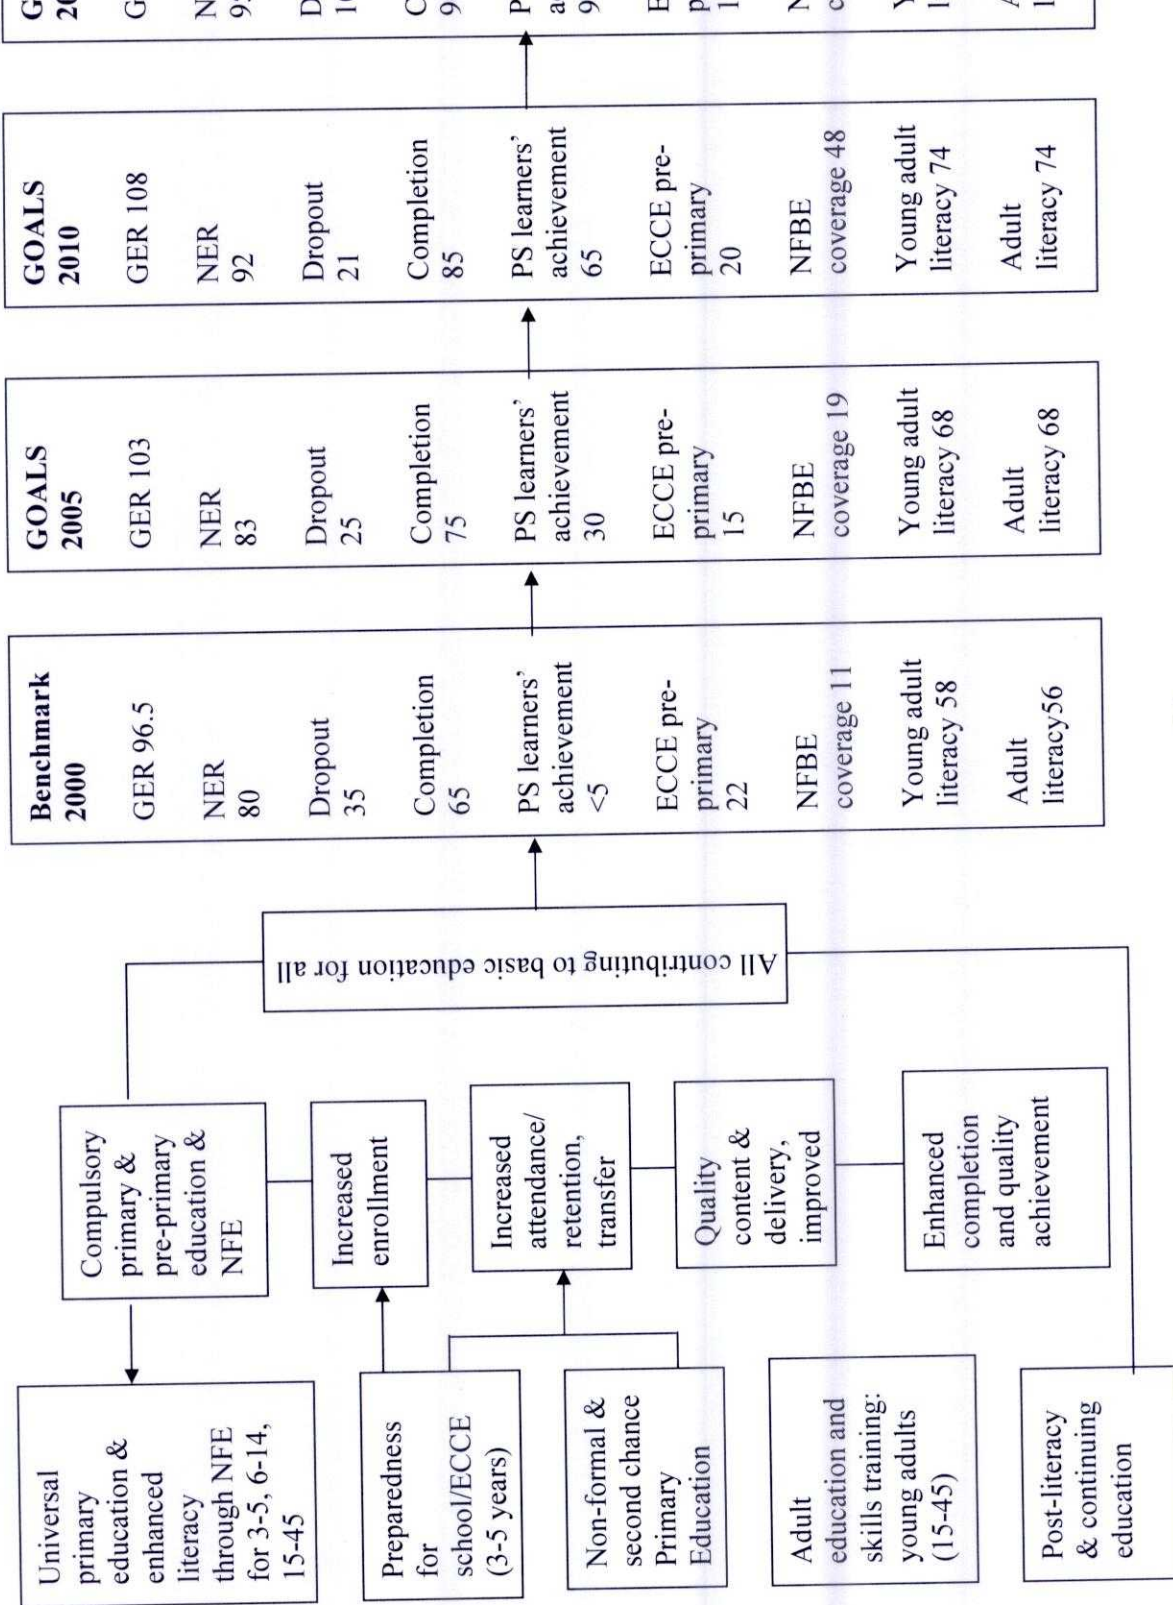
Universal primary education & enhanced literacy through NFE for 3-5, 6-14, 15-45

Preparedness for school/ECCE (3-5 years)

Non-formal & second chance Primary Education

Adult education and skills training: young adults (15-45)

Post-literacy & continuing education

Compulsory primary & pre-primary education & NFE

Increased enrollment

Increased attendance/ retention, transfer

Quality content & delivery, improved

Enhanced completion and quality achievement

All contributing to basic education for all

**Benchmark 2000**
GER 96.5
NER 80
Dropout 35
Completion 65
PS learners' achievement <5
ECCE pre-primary 22
NFBE coverage 11
Young adult literacy 58
Adult literacy56

**GOALS 2005**
GER 103
NER 83
Dropout 25
Completion 75
PS learners' achievement 30
ECCE pre-primary 15
NFBE coverage 19
Young adult literacy 68
Adult literacy 68

**GOALS 2010**
GER 108
NER 92
Dropout 21
Completion 85
PS learners' achievement 65
ECCE pre-primary 20
NFBE coverage 48
Young adult literacy 74
Adult literacy 74

**G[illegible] 20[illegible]**
G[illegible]
N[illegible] 9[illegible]
D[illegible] 1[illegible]
C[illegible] 9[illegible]
P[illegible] a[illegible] 9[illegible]
E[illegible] p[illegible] 1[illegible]
N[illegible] c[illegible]
Y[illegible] l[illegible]
A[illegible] l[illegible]